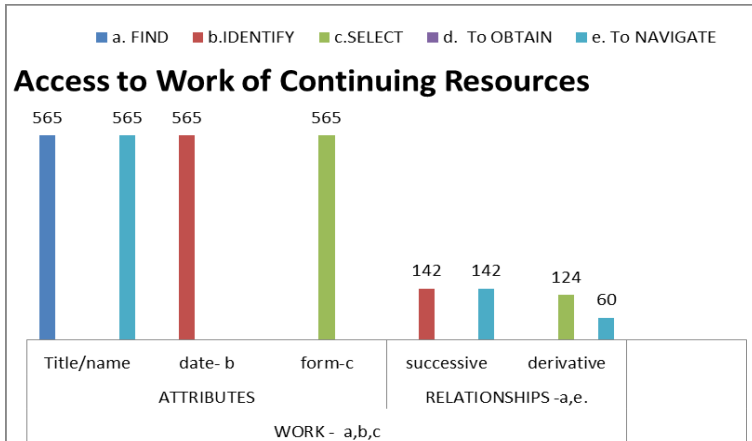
a. FIND  b.IDENTIFY  c.SELECT  d. To OBTAIN  e. To NAVIGATE

Access to Work of Continuing Resources

565 565 565 565

142 142 124 60

Title/name  date- b  form-c  successive  derivative

ATTRIBUTES  RELATIONSHIPS -a,e.

WORK - a,b,c